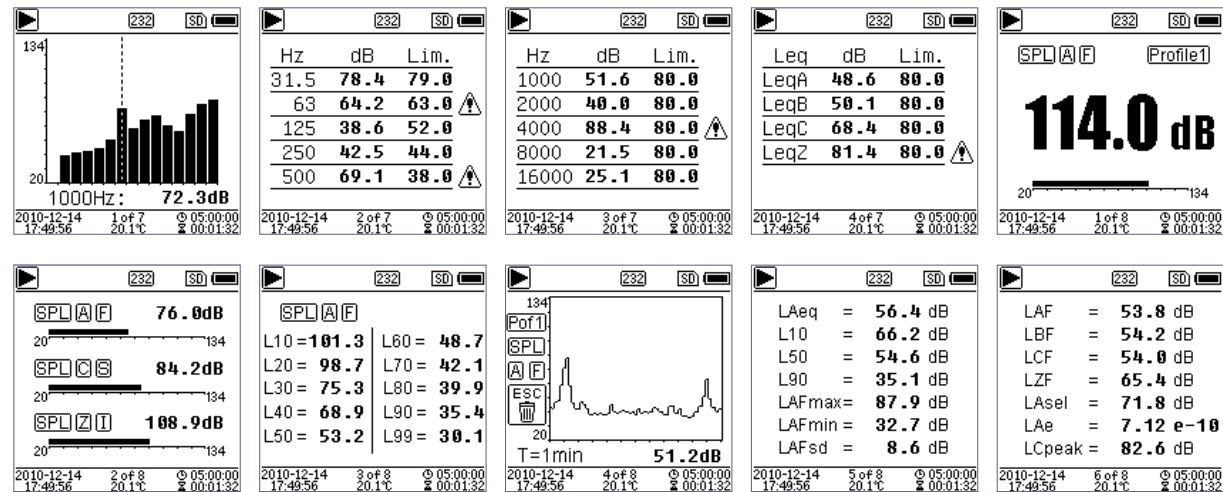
232 SD

134

20

1000Hz: 72.3dB

2010-12-14 17:49:56 1 of 7 20.1℃ 05:00:00 00:01:32

232 SD

| Hz | dB | Lim. |
|---|---|---|
| 31.5 | 78.4 | 79.0 |
| 63 | 64.2 | 63.0 |
| 125 | 38.6 | 52.0 |
| 250 | 42.5 | 44.0 |
| 500 | 69.1 | 38.0 |

2010-12-14 17:49:56 2 of 7 20.1℃ 05:00:00 00:01:32

232 SD

| Hz | dB | Lim. |
|---|---|---|
| 1000 | 51.6 | 80.0 |
| 2000 | 40.0 | 80.0 |
| 4000 | 88.4 | 80.0 |
| 8000 | 21.5 | 80.0 |
| 16000 | 25.1 | 80.0 |

2010-12-14 17:49:56 3 of 7 20.1℃ 05:00:00 00:01:32

232 SD

| Leq | dB | Lim. |
|---|---|---|
| LeqA | 48.6 | 80.0 |
| LeqB | 50.1 | 80.0 |
| LeqC | 68.4 | 80.0 |
| LeqZ | 81.4 | 80.0 |

2010-12-14 17:49:56 4 of 7 20.1℃ 05:00:00 00:01:32

232 SD

SPL A F Profile1

114.0 dB

20 134

2010-12-14 17:49:56 1 of 8 20.1℃ 05:00:00 00:01:32

232 SD

SPL A F 76.0dB
20 134
SPL C S 84.2dB
20 134
SPL Z I 108.9dB
20 134

2010-12-14 17:49:56 2 of 8 20.1℃ 05:00:00 00:01:32

232 SD

SPL A F

L10 = 101.3 L60 = 48.7
L20 = 98.7 L70 = 42.1
L30 = 75.3 L80 = 39.9
L40 = 68.9 L90 = 35.4
L50 = 53.2 L99 = 30.1

2010-12-14 17:49:56 3 of 8 20.1℃ 05:00:00 00:01:32

232 SD

134
Pof1
SPL
A F
ESC
20
T=1min 51.2dB

2010-12-14 17:49:56 4 of 8 20.1℃ 05:00:00 00:01:32

232 SD

LAeq = 56.4 dB
L10 = 66.2 dB
L50 = 54.6 dB
L90 = 35.1 dB
LAFmax= 87.9 dB
LAFmin = 32.7 dB
LAFsd = 8.6 dB

2010-12-14 17:49:56 5 of 8 20.1℃ 05:00:00 00:01:32

232 SD

LAF = 53.8 dB
LBF = 54.2 dB
LCF = 54.0 dB
LZF = 65.4 dB
LAsel = 71.8 dB
LAe = 7.12 e-10
LCpeak = 82.6 dB

2010-12-14 17:49:56 6 of 8 20.1℃ 05:00:00 00:01:32